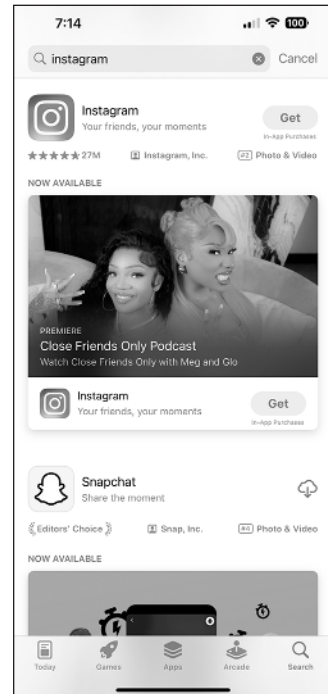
7:14

100

instagram

Cancel

Instagram
Your friends, your moments

Get
In-App Purchases

★★★★★ 27M

Instagram, Inc.

17+ Photo & Video

NOW AVAILABLE

PREMIERE
Close Friends Only Podcast
Watch Close Friends Only with Meg and Glo

Instagram
Your friends, your moments

Get
In-App Purchases

Snapchat
Share the moment

Editors' Choice

Snap, Inc.

Photo & Video

NOW AVAILABLE

Today

Games

Apps

Arcade

Search